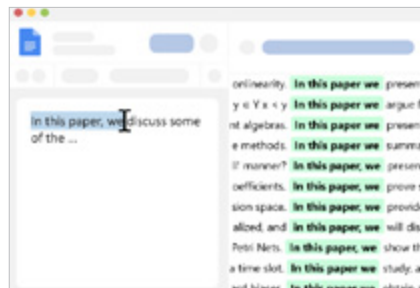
In this paper, we discuss some of the ...

onlinearity. In this paper we presen
y ∈ Y x < y In this paper we argue f
nt algebras. In this paper we presen
e methods. In this paper we summa
l? manner? In this paper we presen
oefficients. In this paper we prove s
sion space. In this paper we provid
alized, and In this paper we will dis
Petri Nets. In this paper, we show th
a time slot. In this paper we study a
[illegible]